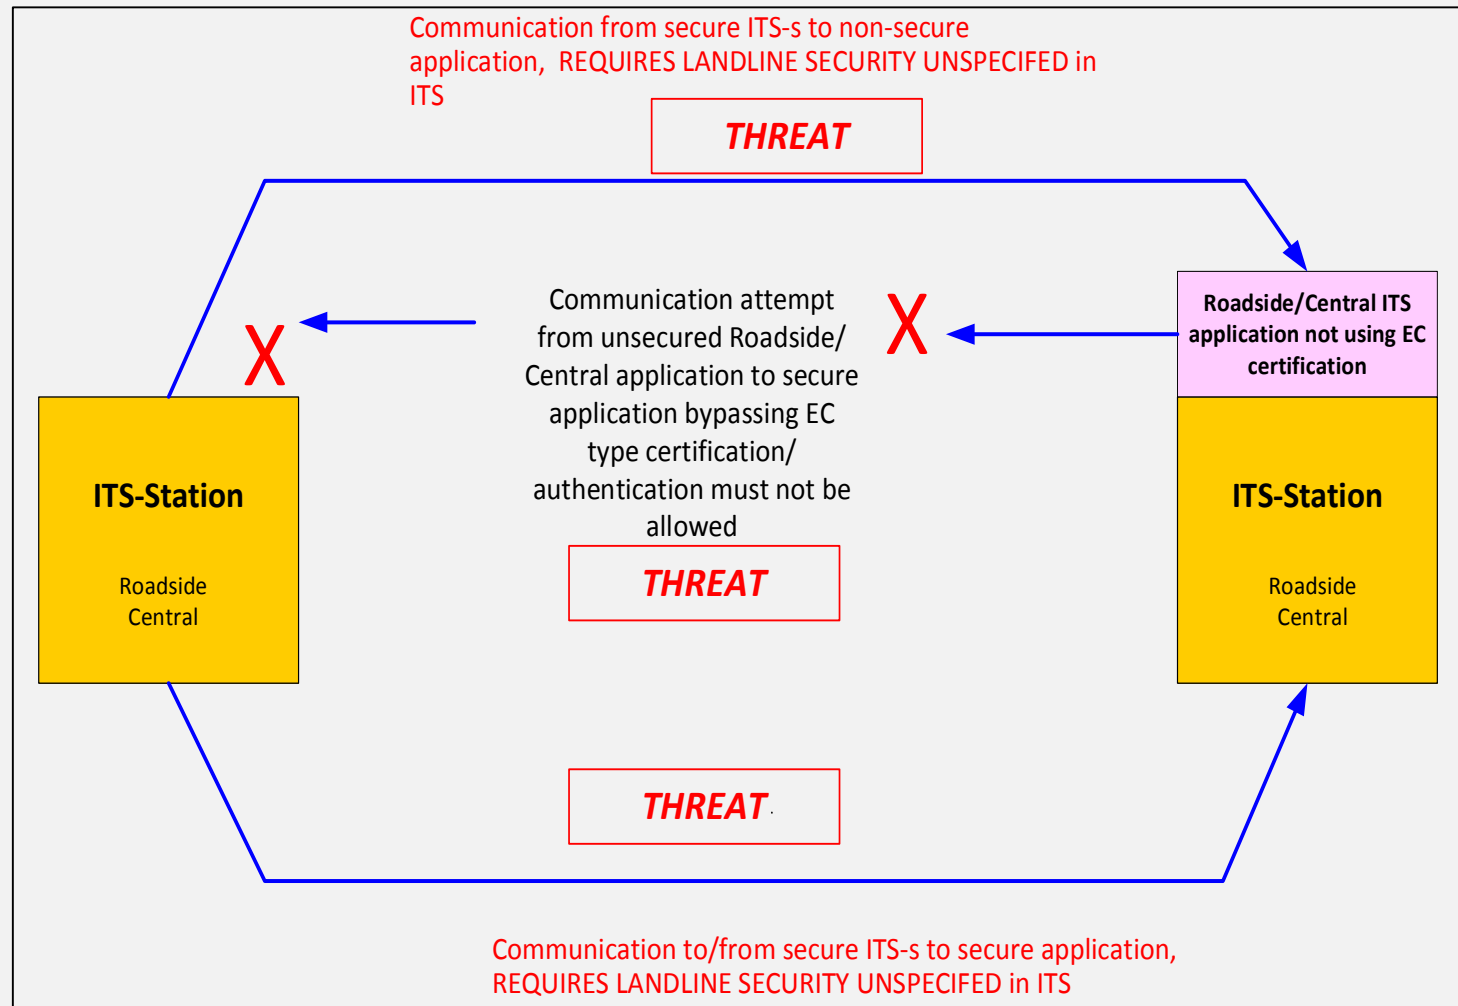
Communication from secure ITS-s to non-secure application, REQUIRES LANDLINE SECURITY UNSPECIFED in ITS

THREAT

X

Communication attempt from unsecured Roadside/ Central application to secure application bypassing EC type certification/ authentication must not be allowed

X

Roadside/Central ITS application not using EC certification

ITS-Station

Roadside
Central

THREAT

ITS-Station

Roadside
Central

THREAT

Communication to/from secure ITS-s to secure application, REQUIRES LANDLINE SECURITY UNSPECIFED in ITS